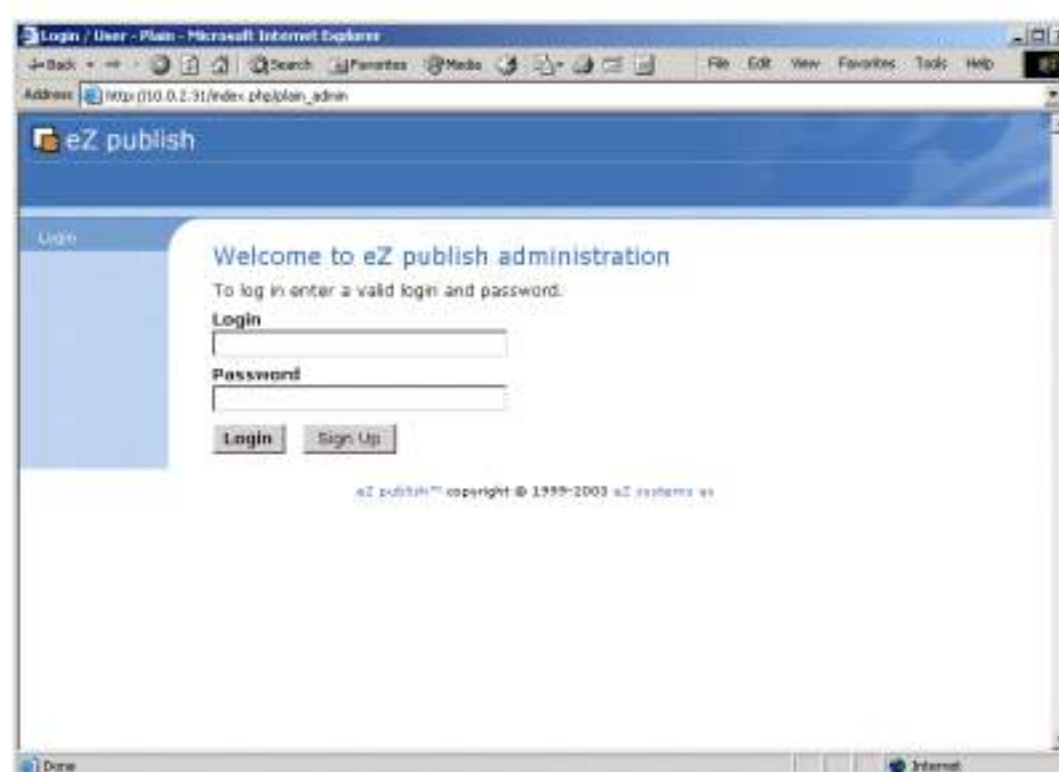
Login / User - Plain - Microsoft Internet Explorer

Back Search Favorites Media File Edit View Favorites Tools Help

Address http://10.0.2.31/index.php/plain_admin

eZ publish

Login

Welcome to eZ publish administration

To log in enter a valid login and password.

Login

Password

Login Sign Up

eZ publish™ copyright © 1999-2003 eZ systems as

Done Internet